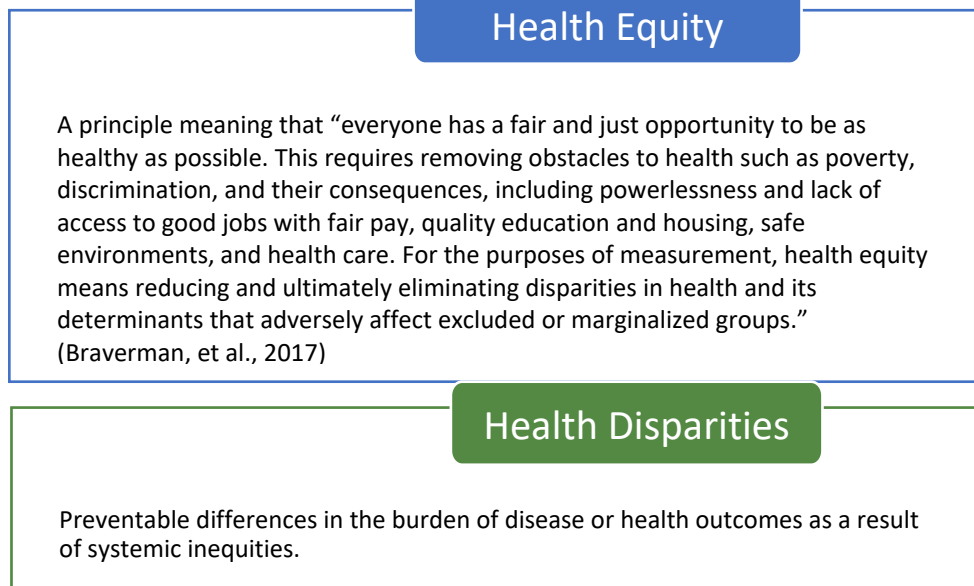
Health Equity

A principle meaning that “everyone has a fair and just opportunity to be as healthy as possible. This requires removing obstacles to health such as poverty, discrimination, and their consequences, including powerlessness and lack of access to good jobs with fair pay, quality education and housing, safe environments, and health care. For the purposes of measurement, health equity means reducing and ultimately eliminating disparities in health and its determinants that adversely affect excluded or marginalized groups.” (Braverman, et al., 2017)

Health Disparities

Preventable differences in the burden of disease or health outcomes as a result of systemic inequities.